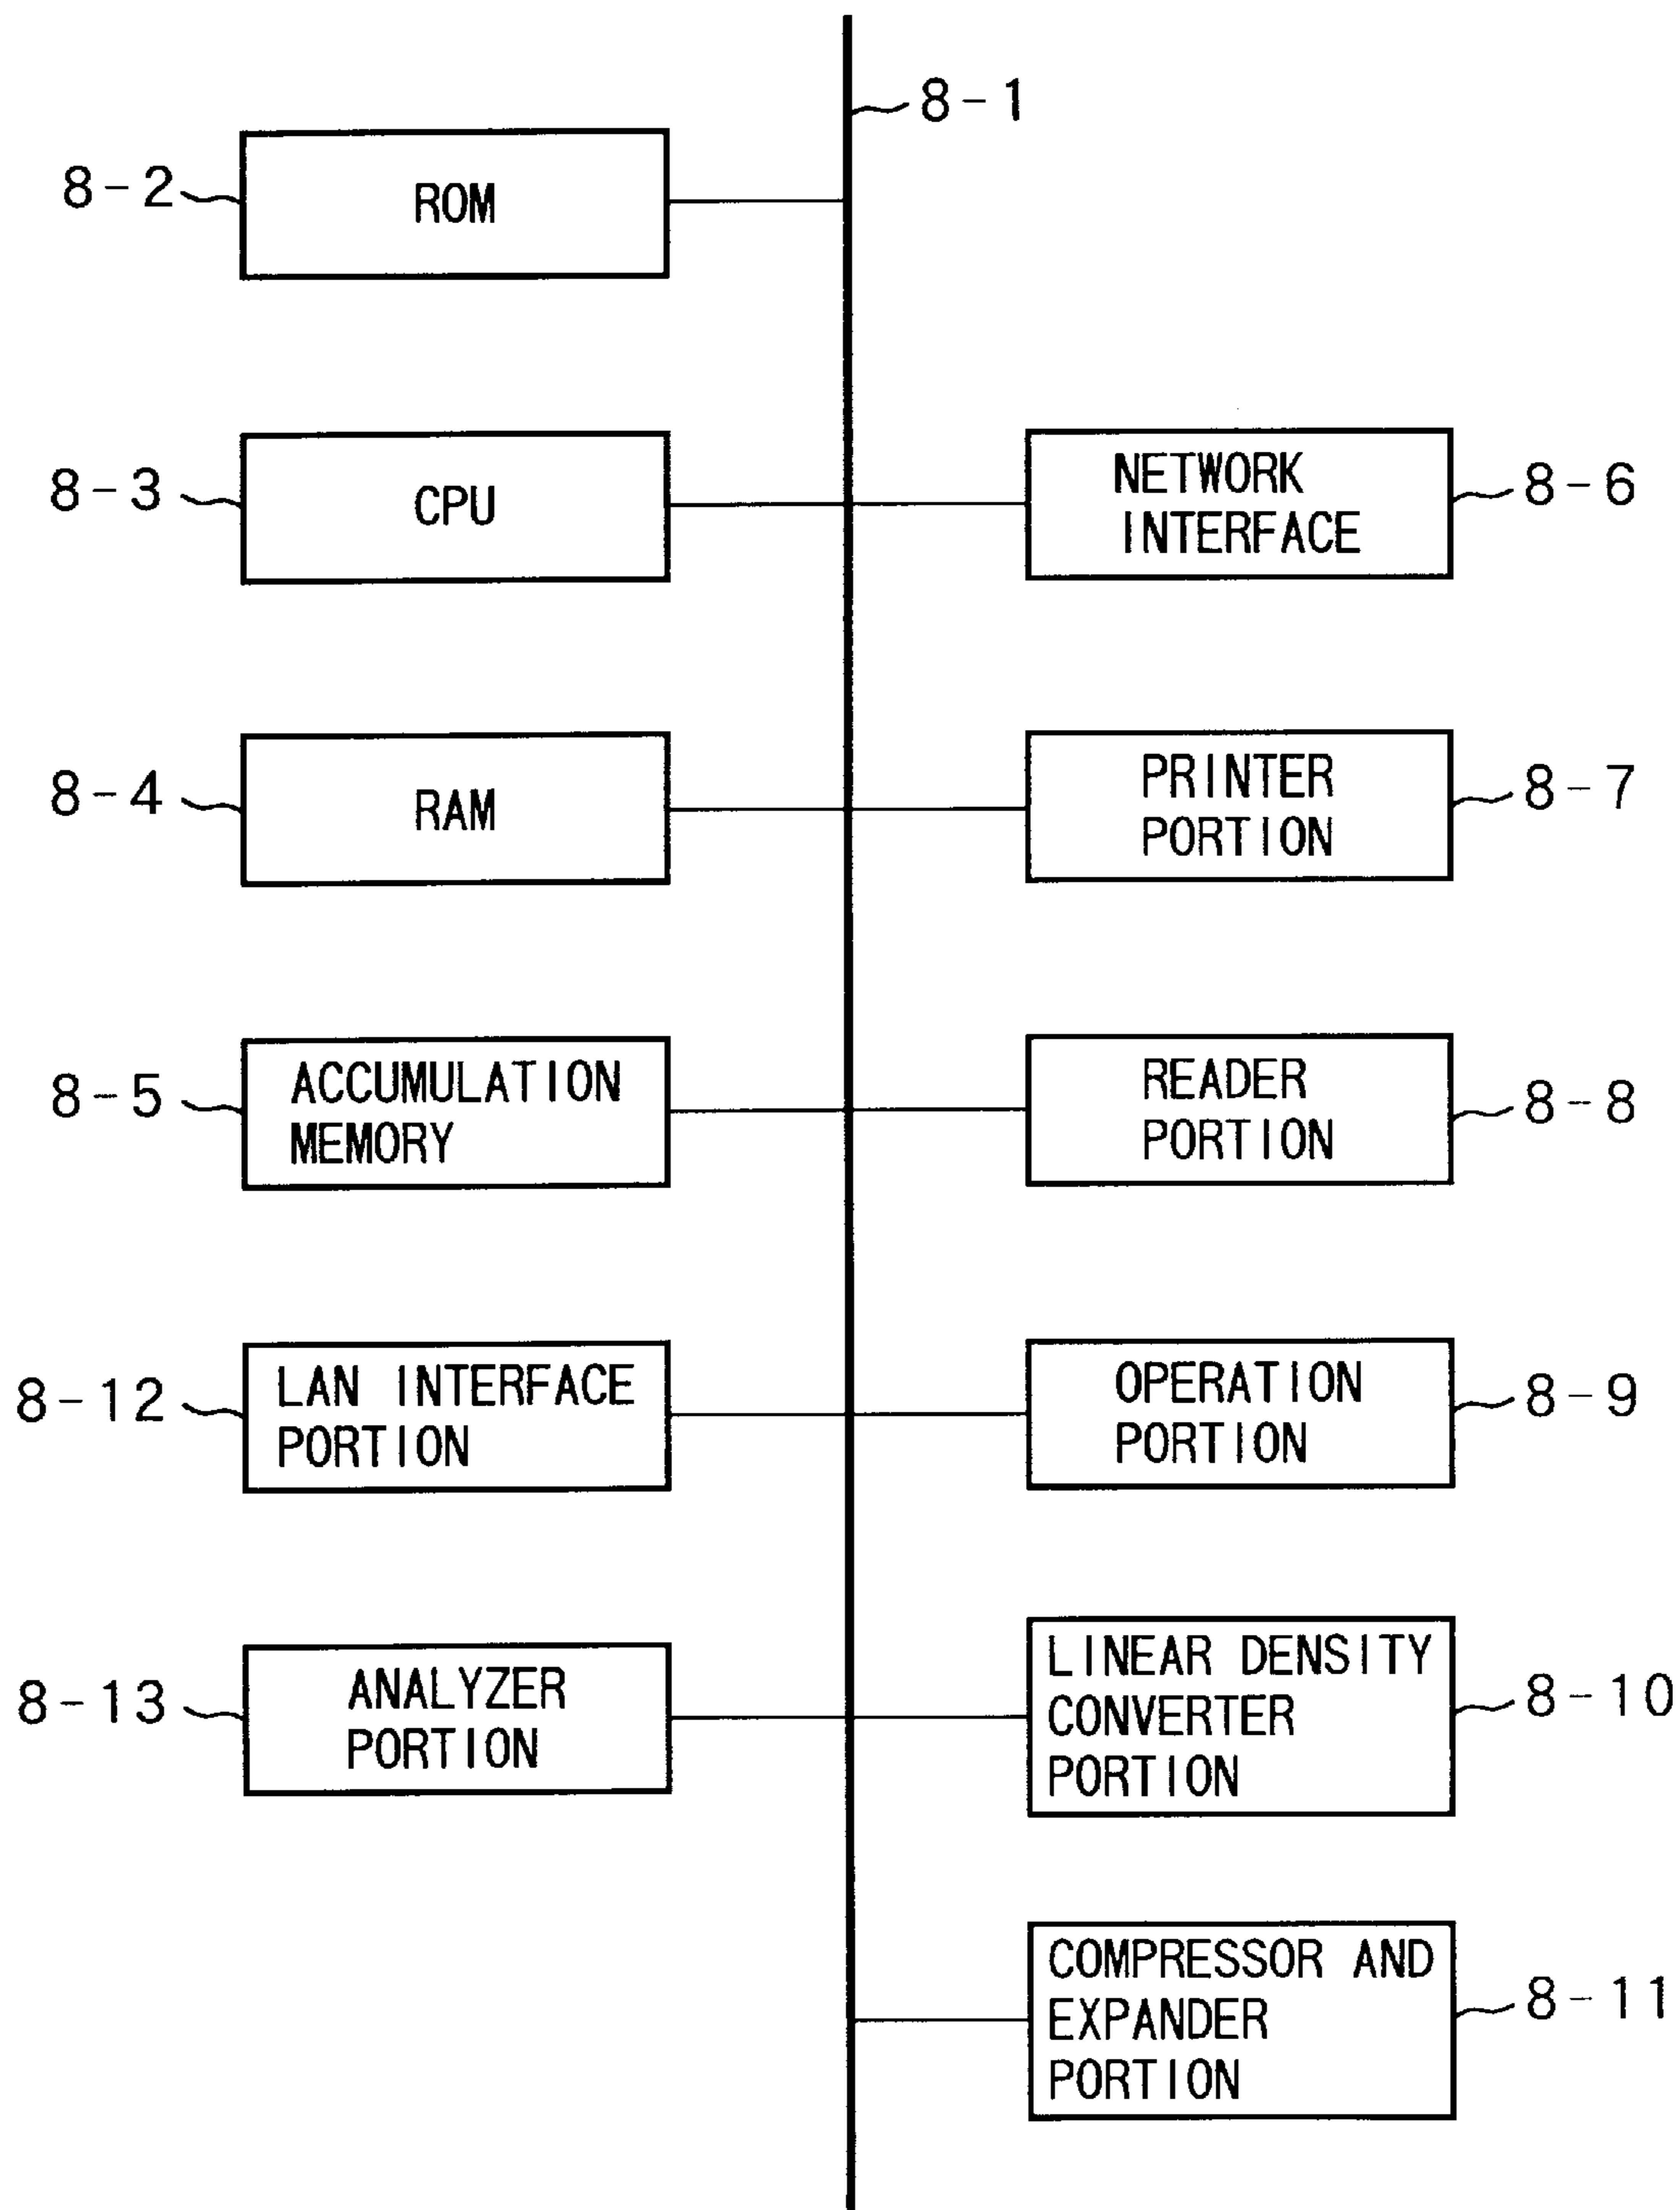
8-1

8-2 ROM

8-3 CPU

NETWORK INTERFACE 8-6

8-4 RAM

PRINTER PORTION 8-7

8-5 ACCUMULATION MEMORY

READER PORTION 8-8

8-12 LAN INTERFACE PORTION

OPERATION PORTION 8-9

8-13 ANALYZER PORTION

LINEAR DENSITY CONVERTER PORTION 8-10

COMPRESSOR AND EXPANDER PORTION 8-11